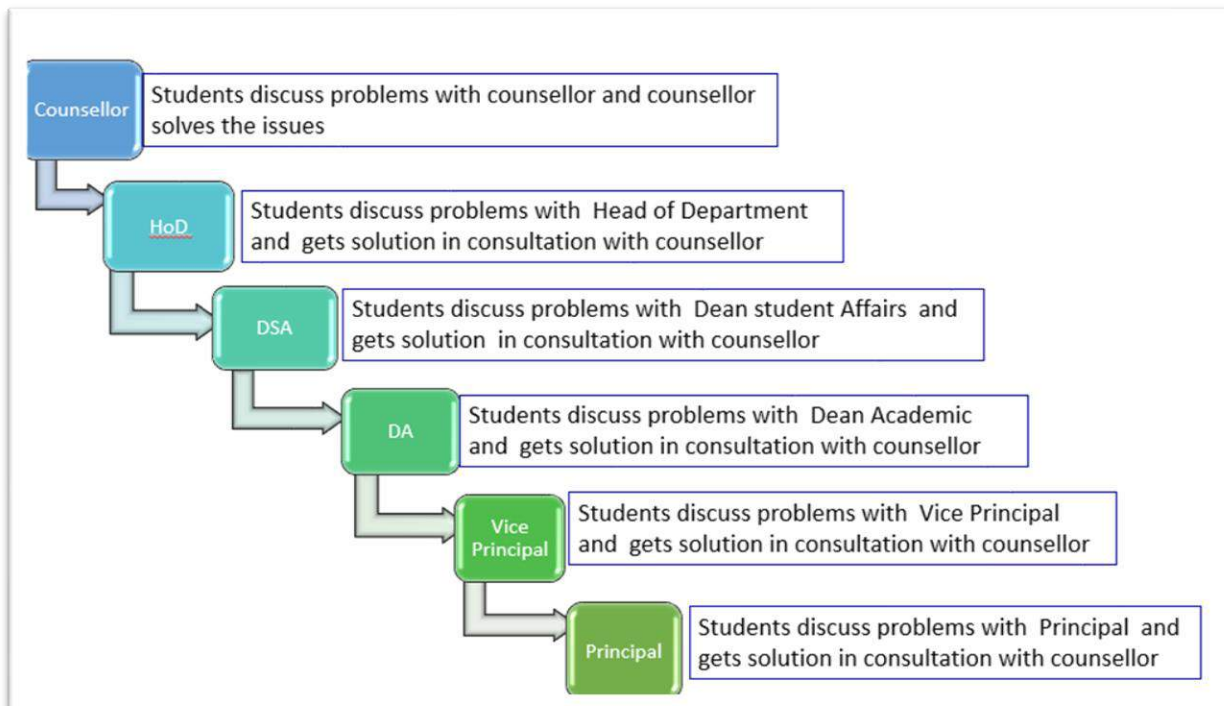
Counsellor

Students discuss problems with counsellor and counsellor solves the issues

HoD

Students discuss problems with Head of Department and gets solution in consultation with counsellor

DSA

Students discuss problems with Dean student Affairs and gets solution in consultation with counsellor

DA

Students discuss problems with Dean Academic and gets solution in consultation with counsellor

Vice Principal

Students discuss problems with Vice Principal and gets solution in consultation with counsellor

Principal

Students discuss problems with Principal and gets solution in consultation with counsellor